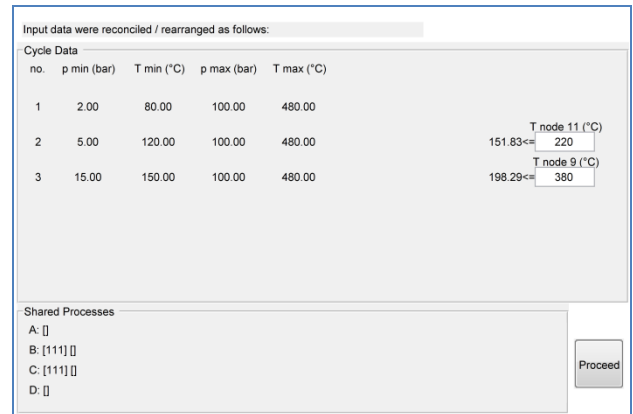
Input data were reconciled / rearranged as follows:

Cycle Data

| no. | p min (bar) | T min (°C) | p max (bar) | T max (°C) |
|---|---|---|---|---|
| 1 | 2.00 | 80.00 | 100.00 | 480.00 |
| 2 | 5.00 | 120.00 | 100.00 | 480.00 |
| 3 | 15.00 | 150.00 | 100.00 | 480.00 |

T node 11 (°C)
151.83<= 220

T node 9 (°C)
198.29<= 380

Shared Processes
A: []
B: [111] []
C: [111] []
D: []

Proceed